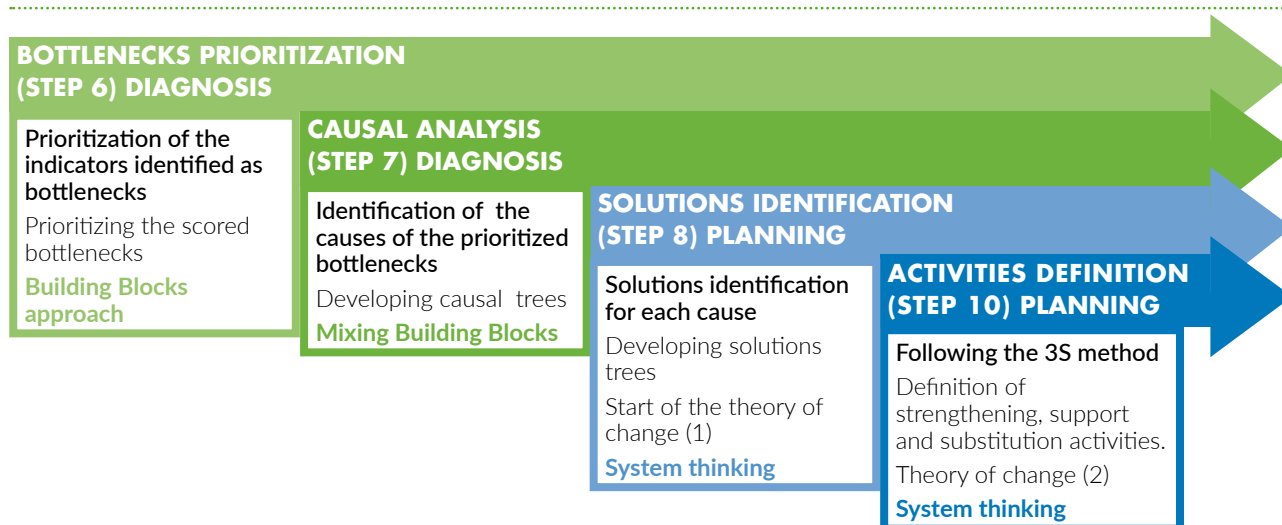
BOTTLENECKS PRIORITIZATION (STEP 6) DIAGNOSIS

Prioritization of the indicators identified as bottlenecks

Prioritizing the scored bottlenecks

Building Blocks approach

CAUSAL ANALYSIS (STEP 7) DIAGNOSIS

Identification of the causes of the prioritized bottlenecks

Developing causal trees

Mixing Building Blocks

SOLUTIONS IDENTIFICATION (STEP 8) PLANNING

Solutions identification for each cause

Developing solutions trees

Start of the theory of change (1)

System thinking

ACTIVITIES DEFINITION (STEP 10) PLANNING

Following the 3S method

Definition of strengthening, support and substitution activities.

Theory of change (2)

System thinking